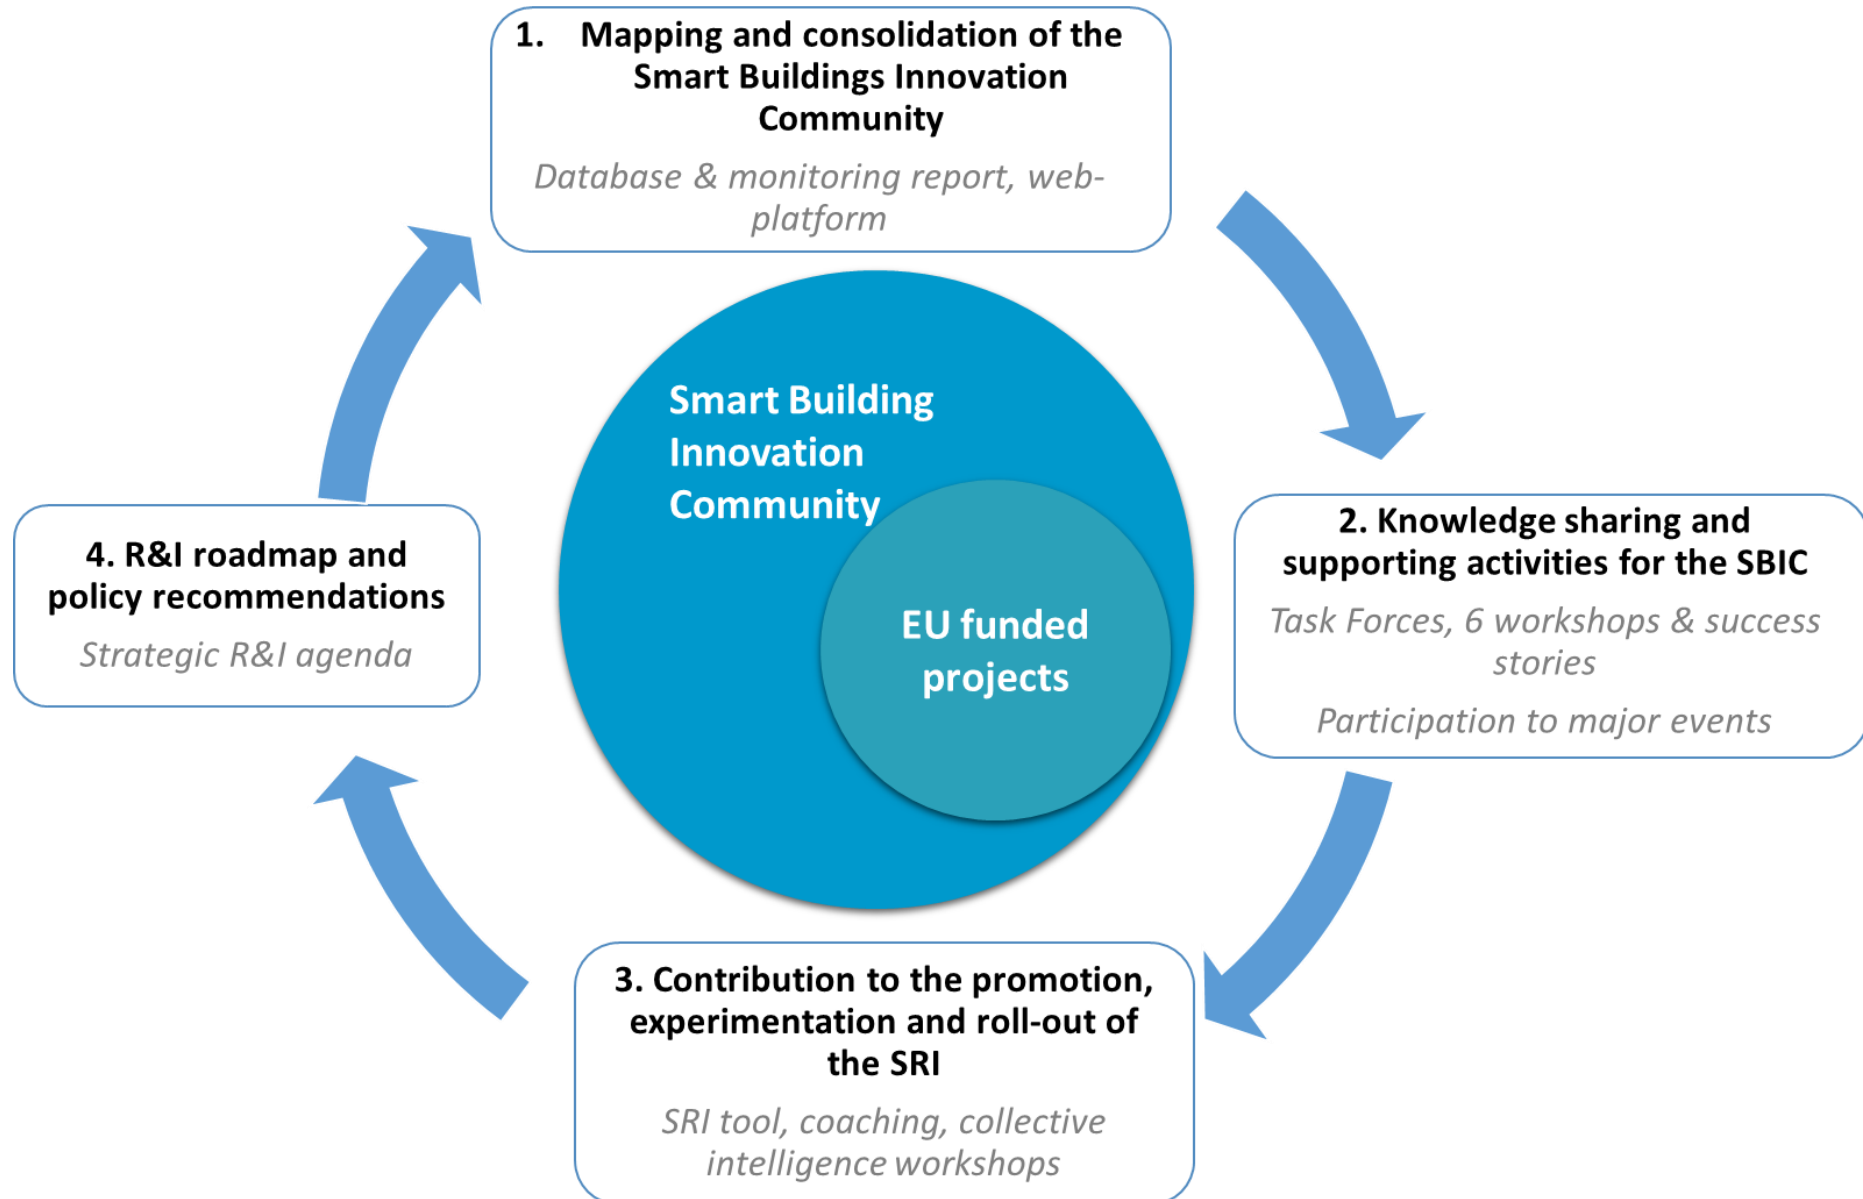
1. Mapping and consolidation of the Smart Buildings Innovation Community

*Database & monitoring report, web-platform*

Smart Building Innovation Community

EU funded projects

2. Knowledge sharing and supporting activities for the SBIC

*Task Forces, 6 workshops & success stories*

*Participation to major events*

3. Contribution to the promotion, experimentation and roll-out of the SRI

*SRI tool, coaching, collective intelligence workshops*

4. R&I roadmap and policy recommendations

*Strategic R&I agenda*